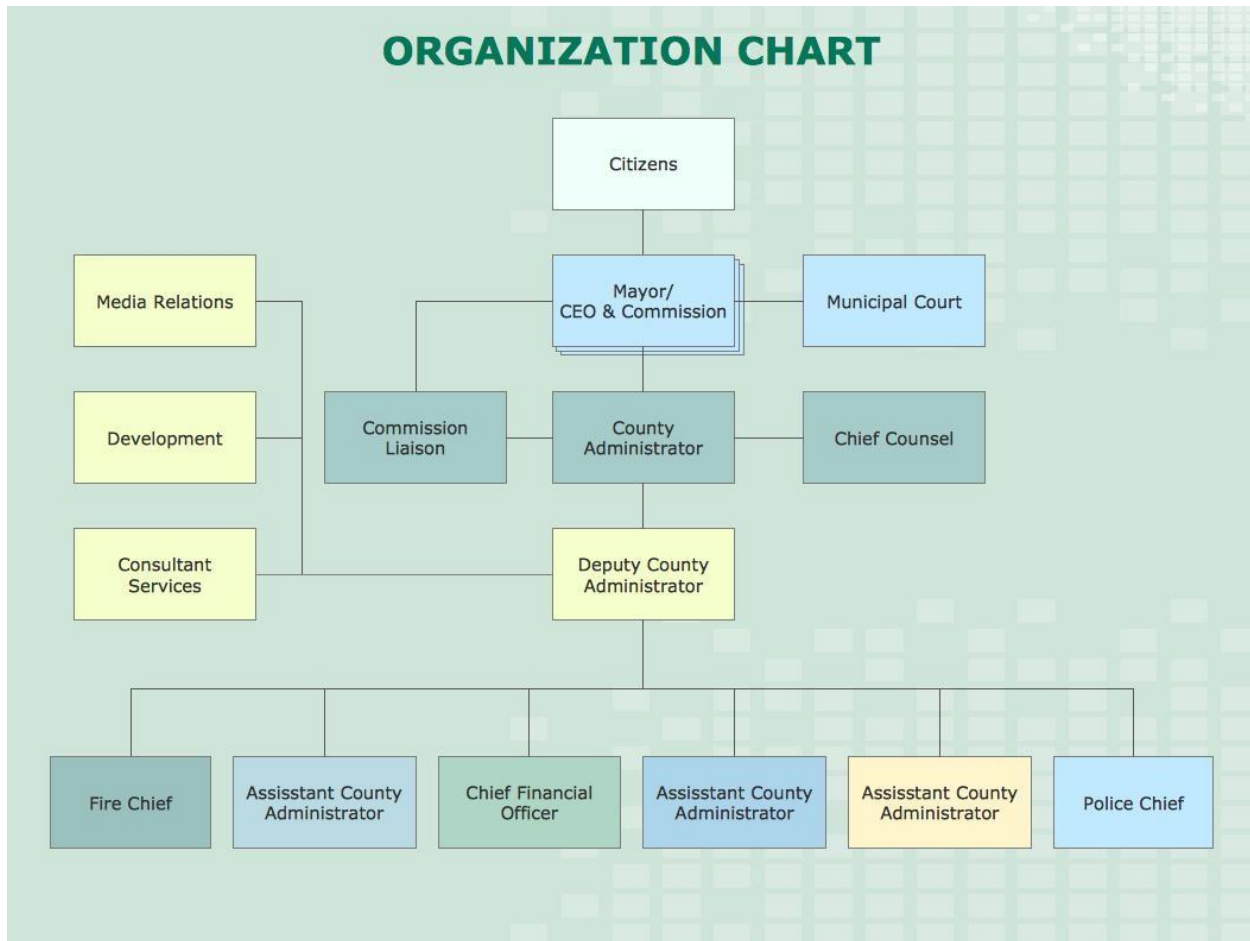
ORGANIZATION CHART

Citizens

Media Relations

Mayor/ CEO & Commission

Municipal Court

Development

Commission Liaison

County Administrator

Chief Counsel

Consultant Services

Deputy County Administrator

Fire Chief

Assisstant County Administrator

Chief Financial Officer

Assisstant County Administrator

Assisstant County Administrator

Police Chief